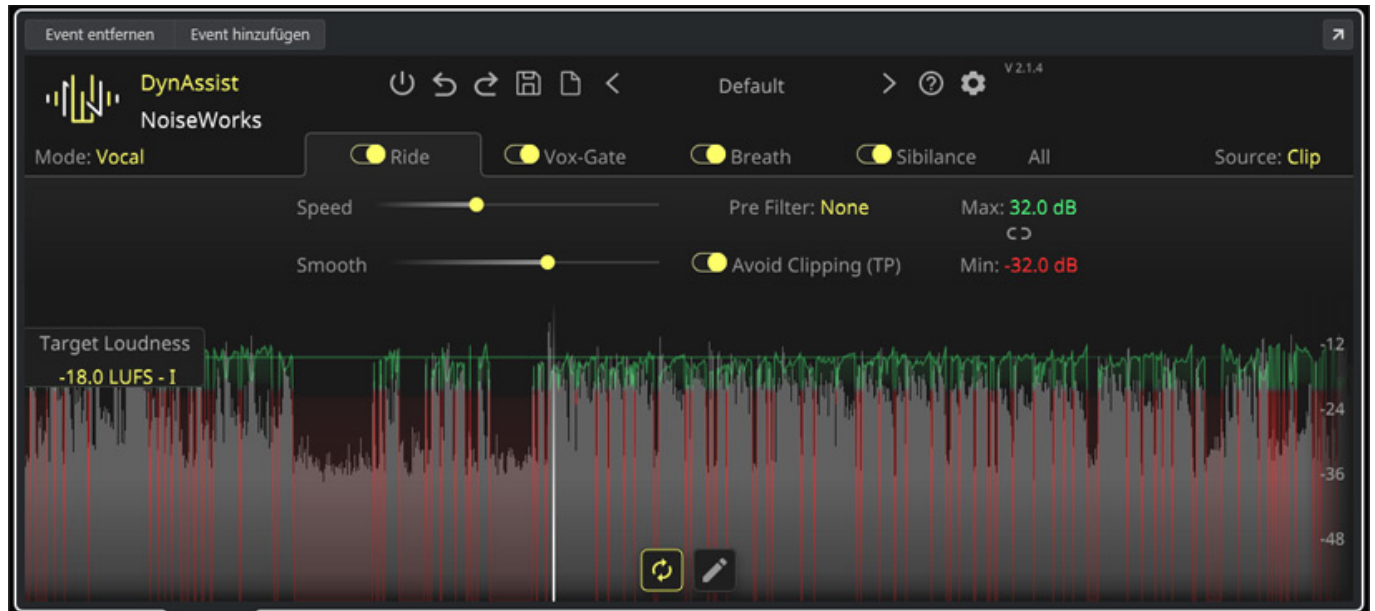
Event entfernen | Event hinzufügen

DynAssist
NoiseWorks

Default

V 2.1.4

Mode: Vocal

Ride

Vox-Gate

Breath

Sibilance

All

Source: Clip

Speed

Smooth

Pre Filter: None

Avoid Clipping (TP)

Max: 32.0 dB

Min: -32.0 dB

Target Loudness
-18.0 LUFS - I

-12
-24
-36
-48